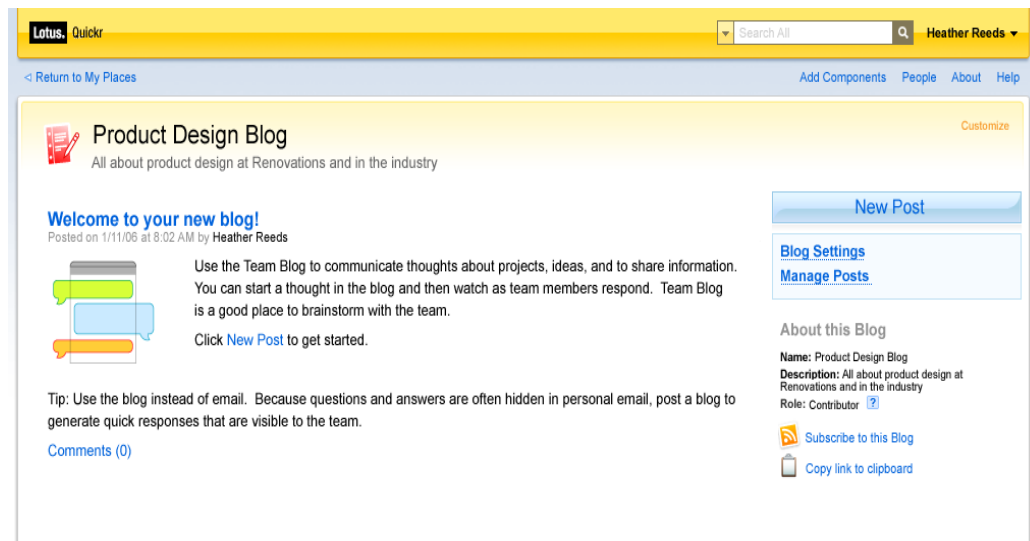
Lotus. Quickr

Search All

Heather Reeds

◁ Return to My Places

Add Components People About Help

Product Design Blog

All about product design at Renovations and in the industry

Customize

Welcome to your new blog!

Posted on 1/11/06 at 8:02 AM by Heather Reeds

Use the Team Blog to communicate thoughts about projects, ideas, and to share information. You can start a thought in the blog and then watch as team members respond. Team Blog is a good place to brainstorm with the team.

Click New Post to get started.

Tip: Use the blog instead of email. Because questions and answers are often hidden in personal email, post a blog to generate quick responses that are visible to the team.

Comments (0)

New Post

Blog Settings

Manage Posts

About this Blog

Name: Product Design Blog

Description: All about product design at Renovations and in the industry

Role: Contributor ?

Subscribe to this Blog

Copy link to clipboard